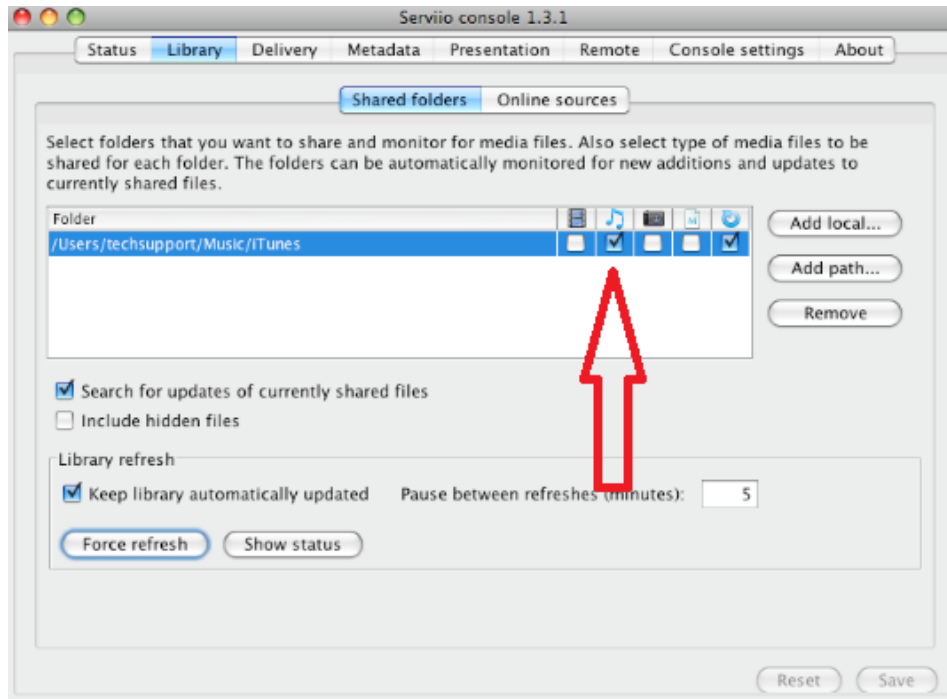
Serviio console 1.3.1

Status | Library | Delivery | Metadata | Presentation | Remote | Console settings | About

Shared folders | Online sources

Select folders that you want to share and monitor for media files. Also select type of media files to be shared for each folder. The folders can be automatically monitored for new additions and updates to currently shared files.

Folder
/Users/techsupport/Music/iTunes

Add local...
Add path...
Remove

Search for updates of currently shared files
Include hidden files

Library refresh
Keep library automatically updated
Pause between refreshes (minutes): 5

Force refresh
Show status

Reset
Save